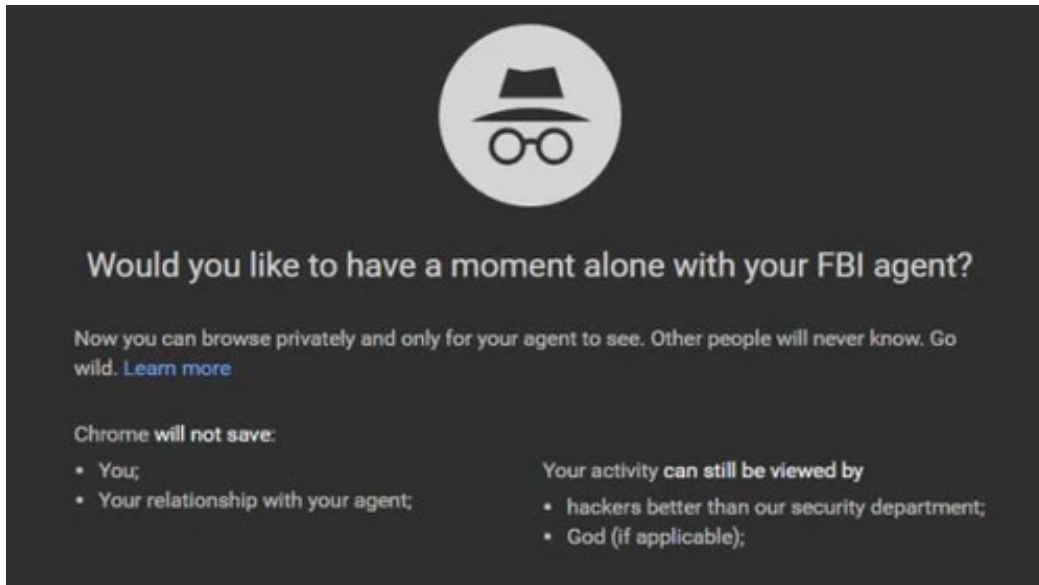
Would you like to have a moment alone with your FBI agent?

Now you can browse privately and only for your agent to see. Other people will never know. Go wild. Learn more

Chrome will not save:
• You;
• Your relationship with your agent;

Your activity can still be viewed by
• hackers better than our security department;
• God (if applicable);